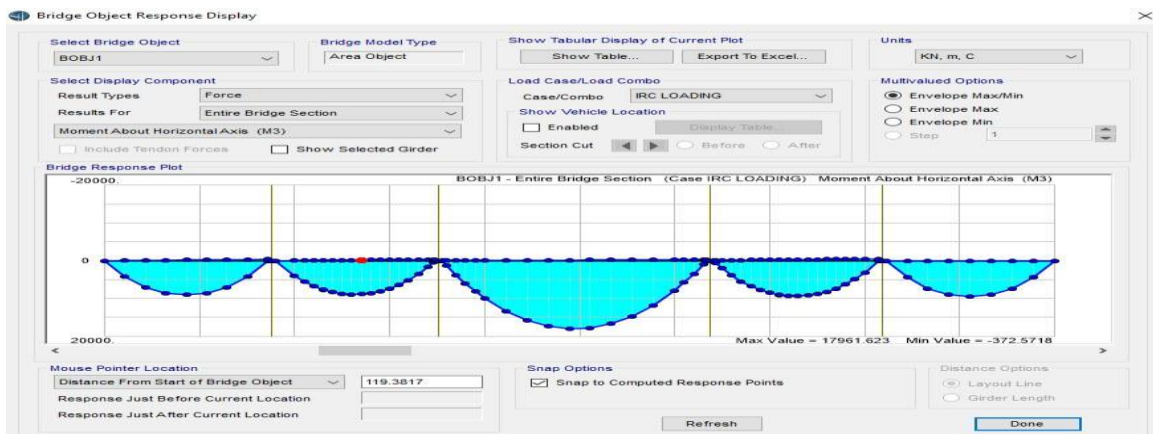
Bridge Object Response Display

Select Bridge Object
BOBJ1

Bridge Model Type
Area Object

Show Tabular Display of Current Plot
Show Table...
Export To Excel...

Units
KN, m, C

Select Display Component
Result Types
Force
Results For
Entire Bridge Section
Moment About Horizontal Axis (M3)
Include Tendon Forces
Show Selected Girder

Load Case/Load Combo
Case/Combo
IRC LOADING
Show Vehicle Location
Enabled
Display Table...
Section Cut
Before
After

Multivalued Options
Envelope Max/Min
Envelope Max
Envelope Min
Step
1

Bridge Response Plot
-20000.
BOBJ1 - Entire Bridge Section (Case IRC LOADING) Moment About Horizontal Axis (M3)
0
20000.
Max Value = 17961.623 Min Value = -372.5718

Mouse Pointer Location
Distance From Start of Bridge Object
119.3817
Response Just Before Current Location
Response Just After Current Location

Snap Options
Snap to Computed Response Points

Distance Options
Layout Line
Girder Length

Refresh
Done